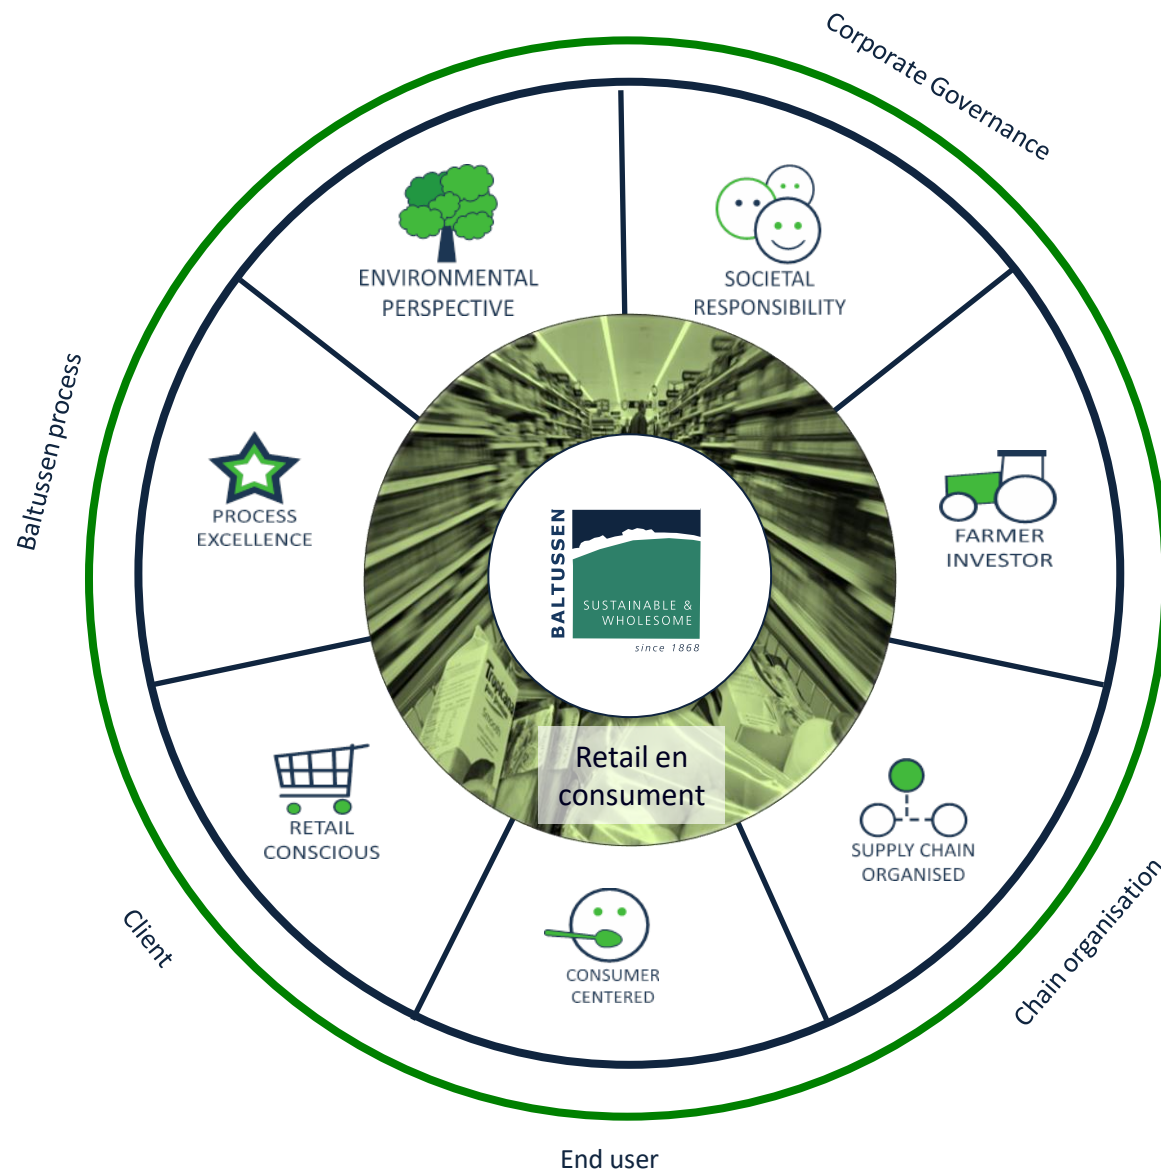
Corporate Governance

Baltussen process

ENVIRONMENTAL PERSPECTIVE

SOCIETAL RESPONSIBILITY

PROCESS EXCELLENCE

FARMER INVESTOR

BALTUSSEN

SUSTAINABLE & WHOLESOME

since 1868

Retail en consument

RETAIL CONSCIOUS

SUPPLY CHAIN ORGANISED

CONSUMER CENTERED

Client

Chain organisation

End user